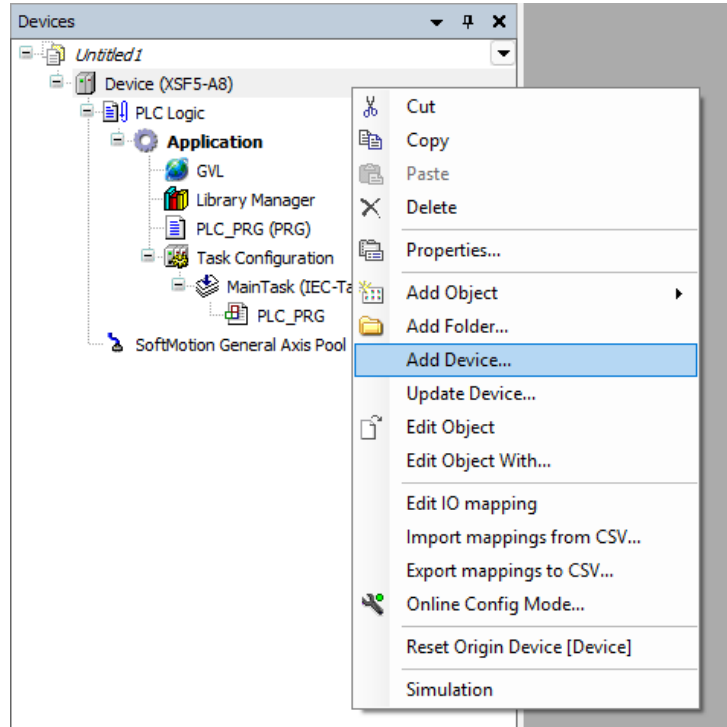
Devices

Untitled1

Device (XSF5-A8)

PLC Logic

Application

GVL

Library Manager

PLC_PRG (PRG)

Task Configuration

MainTask (IEC-Ta

PLC_PRG

SoftMotion General Axis Pool

Cut

Copy

Paste

Delete

Properties...

Add Object

Add Folder...

Add Device...

Update Device...

Edit Object

Edit Object With...

Edit IO mapping

Import mappings from CSV...

Export mappings to CSV...

Online Config Mode...

Reset Origin Device [Device]

Simulation